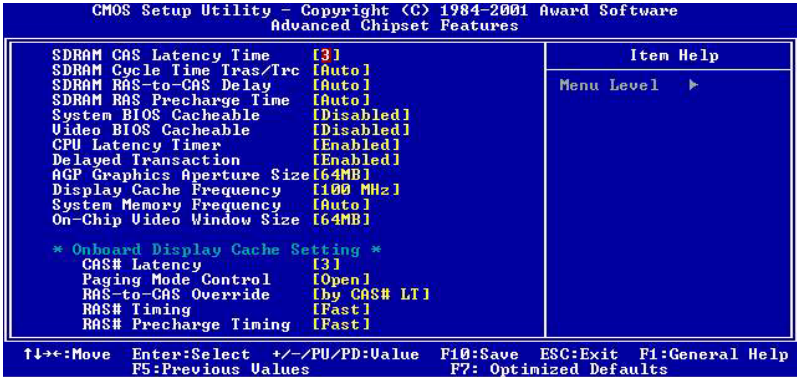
CMOS Setup Utility - Copyright (C) 1984-2001 Award Software
Advanced Chipset Features

| | |
|---|---|
| SDRAM CAS Latency Time | [3] |
| SDRAM Cycle Time Tras/Trc | [Auto] |
| SDRAM RAS-to-CAS Delay | [Auto] |
| SDRAM RAS Precharge Time | [Auto] |
| System BIOS Cacheable | [Disabled] |
| Video BIOS Cacheable | [Disabled] |
| CPU Latency Timer | [Enabled] |
| Delayed Transaction | [Enabled] |
| AGP Graphics Aperture Size | [64MB] |
| Display Cache Frequency | [100 MHz] |
| System Memory Frequency | [Auto] |
| On-Chip Video Window Size | [64MB] |

* Onboard Display Cache Setting *

| | |
|---|---|
| CAS# Latency | [3] |
| Paging Mode Control | [Open] |
| RAS-to-CAS Override | [by CAS# LT] |
| RAS# Timing | [Fast] |
| RAS# Precharge Timing | [Fast] |

Item Help

Menu Level ►

↑↓→←:Move Enter:Select +/-/PU/PD:Value F10:Save ESC:Exit F1:General Help
F5:Previous Values F7: Optimized Defaults